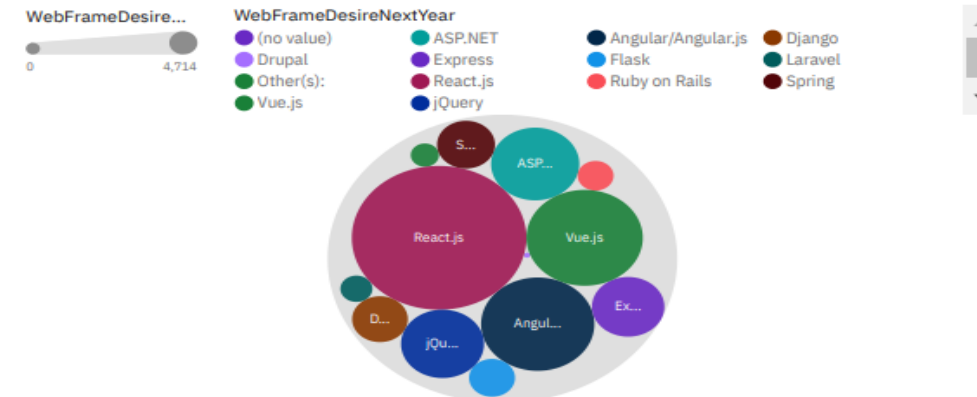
WebFrameDesire...

0 4,714

WebFrameDesireNextYear

(no value)
ASP.NET
Angular/Angular.js
Django
Drupal
Express
Flask
Laravel
Other(s):
React.js
Ruby on Rails
Spring
Vue.js
jQuery

S...
ASP...
React.js
Vue.js
Ex...
D...
Angul...
jQu...